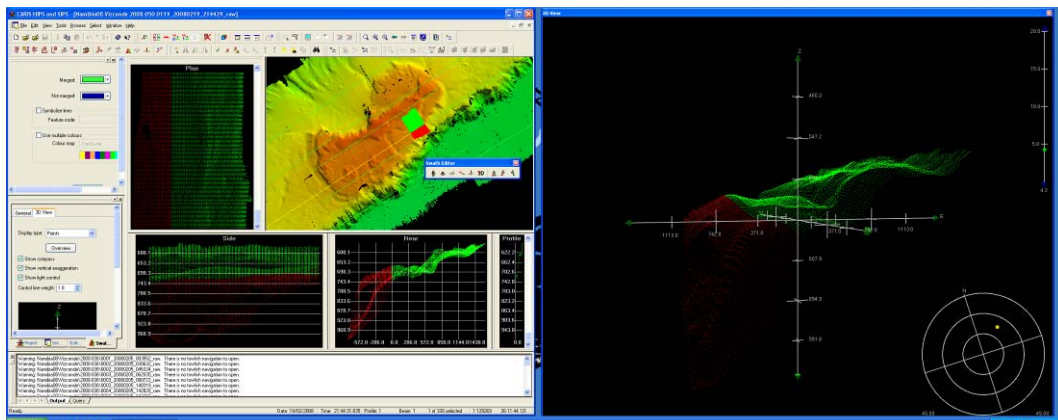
CARIS HIPS and SIPS - [Namibia08 Vizconde 2008-050-0119_20080219_214429_raw]

File Edit View Tools Process Select Window Help

Merged:

Not merged:

Symbolize lines

Feature code

Use multiple colours

Colour map:

General 3D View

Display type: Points

Overview...

Show compass

Show vertical exaggeration

Show light control

Control line weight: 1.0

Project Sess Folds Swat

Plan

Swath Editor

Side

Rear

Profile

688.1
653.7
698.3
743.4
788.5
833.6
878.7
923.8
968.9

-572.0 -286.0 0.0 286.0 572.0 858.0 1144.0 1430.0

922.2
982.4
782.6
743.6
783.0
823.6
863.4
903.1
943.0

Warning: Namibia08\Vizconde\2008-050-0003_20080205_002852_raw : There is no towfish navigation to open.
Warning: Namibia08\Vizconde\2008-050-0003_20080205_030632_raw : There is no towfish navigation to open.
Warning: Namibia08\Vizconde\2008-050-0003_20080205_040524_raw : There is no towfish navigation to open.
Warning: Namibia08\Vizconde\2008-050-0003_20080205_062635_raw : There is no towfish navigation to open.
Warning: Namibia08\Vizconde\2008-050-0003_20080205_083723_raw : There is no towfish navigation to open.
Warning: Namibia08\Vizconde\2008-050-0003_20080205_140311_raw : There is no towfish navigation to open.
Warning: Namibia08\Vizconde\2008-050-0003_20080205_142820_raw : There is no towfish navigation to open.

Output Query

Ready 15/02/2008 Time: 21:44:31.835 Profile: 1 Beam: 1 1 of 330 selected 1.129203 26:11:44.32

3D View

20.0
15.0
10.0
5.0
4.3

Z

460.0
547.2
657.0
764.0
667.0
354.3
501.0

1113.0 742.0 371.0 371.0 742.0 1113.0

R

N

45.00 45.00